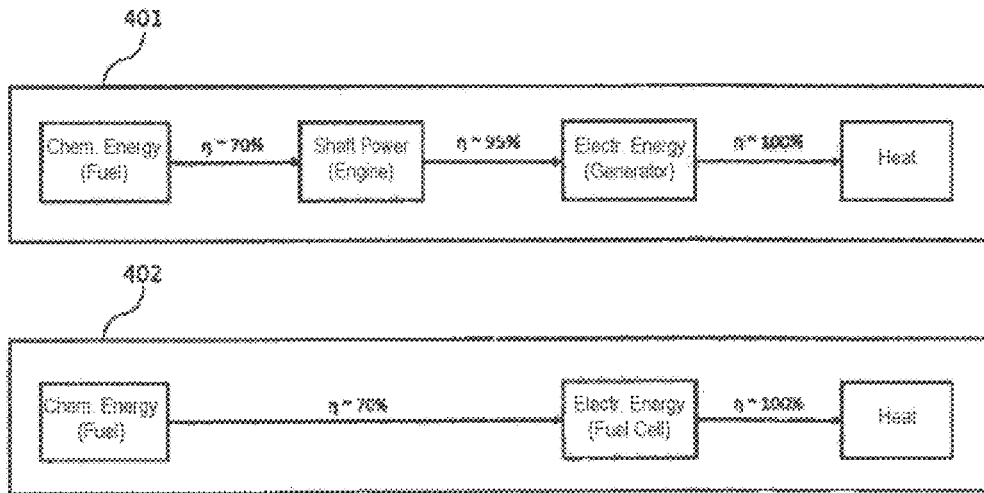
401

Chem. Energy (Fuel)

$\eta \sim 70\%$

Shaft Power (Engine)

$\eta \sim 95\%$

Electr. Energy (Generator)

$\eta \sim 100\%$

Heat

402

Chem. Energy (Fuel)

$\eta \sim 70\%$

Electr. Energy (Fuel Cell)

$\eta \sim 100\%$

Heat